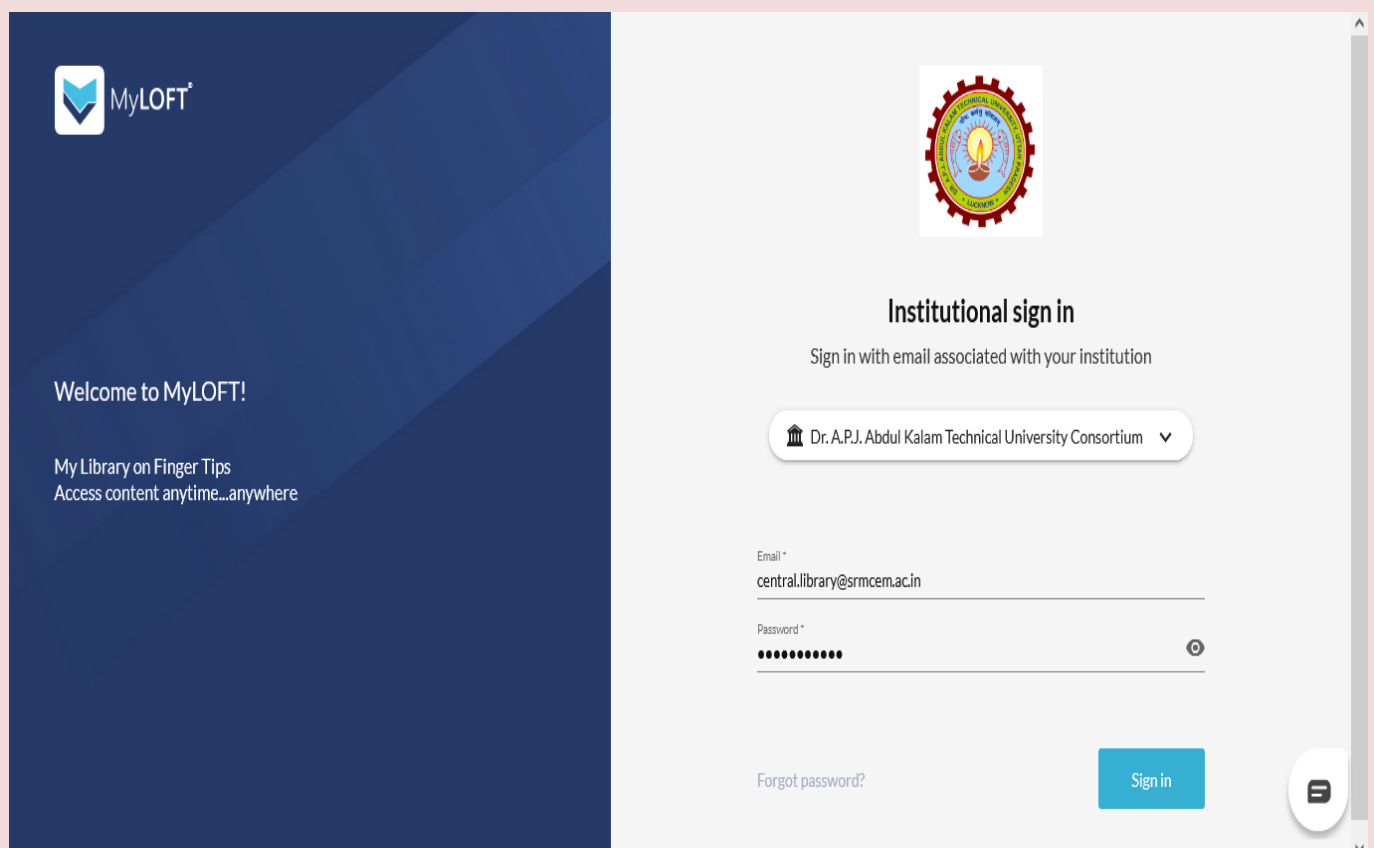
MyLOFT®

Welcome to MyLOFT!

My Library on Finger Tips
Access content anytime...anywhere

DR. A.P.J. ABDUL KALAM TECHNICAL UNIVERSITY UTTAR PRADESH
LUCKNOW

Institutional sign in

Sign in with email associated with your institution

Dr. A.P.J. Abdul Kalam Technical University Consortium

Email *
central.library@srmcem.ac.in

Password *
•••••••••••

Forgot password?

Sign in